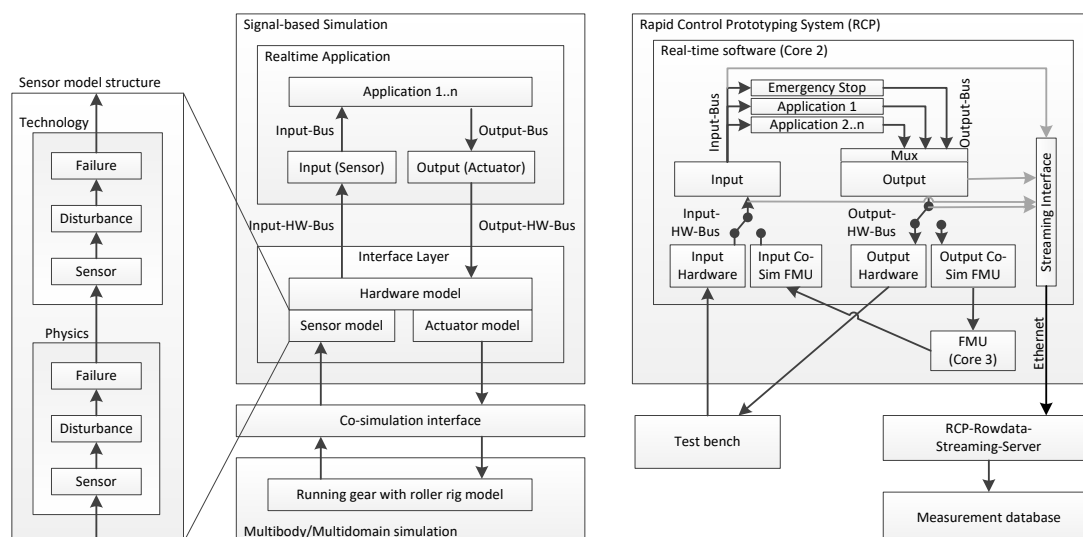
Sensor model structure

Technology

Failure

Disturbance

Sensor

Physics

Failure

Disturbance

Sensor

Signal-based Simulation

Realtime Application

Application 1..n

Input-Bus

Output-Bus

Input (Sensor)

Output (Actuator)

Input-HW-Bus

Output-HW-Bus

Interface Layer

Hardware model

Sensor model

Actuator model

Co-simulation interface

Running gear with roller rig model

Multibody/Multidomain simulation

Rapid Control Prototyping System (RCP)

Real-time software (Core 2)

Emergency Stop

Application 1

Application 2..n

Input-Bus

Output-Bus

Mux

Input

Output

Streaming Interface

Input-HW-Bus

Output-HW-Bus

Input Hardware

Input Co-Sim FMU

Output Hardware

Output Co-Sim FMU

FMU (Core 3)

Ethernet

Test bench

RCP-Rowdata-Streaming-Server

Measurement database